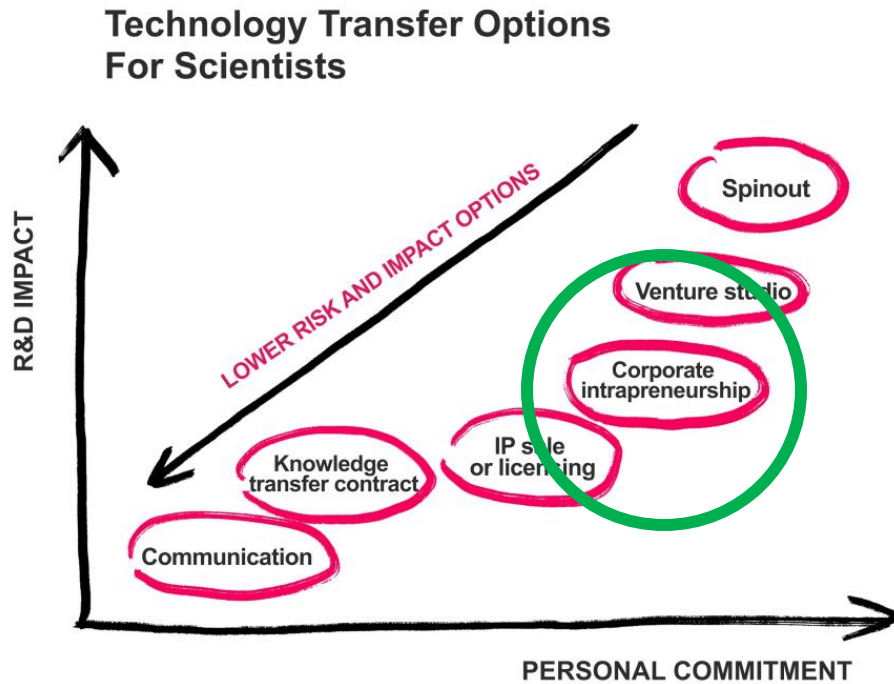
Technology Transfer Options For Scientists

R&D IMPACT

LOWER RISK AND IMPACT OPTIONS

Spinout

Venture studio

Corporate intrapreneurship

IP sale or licensing

Knowledge transfer contract

Communication

PERSONAL COMMITMENT